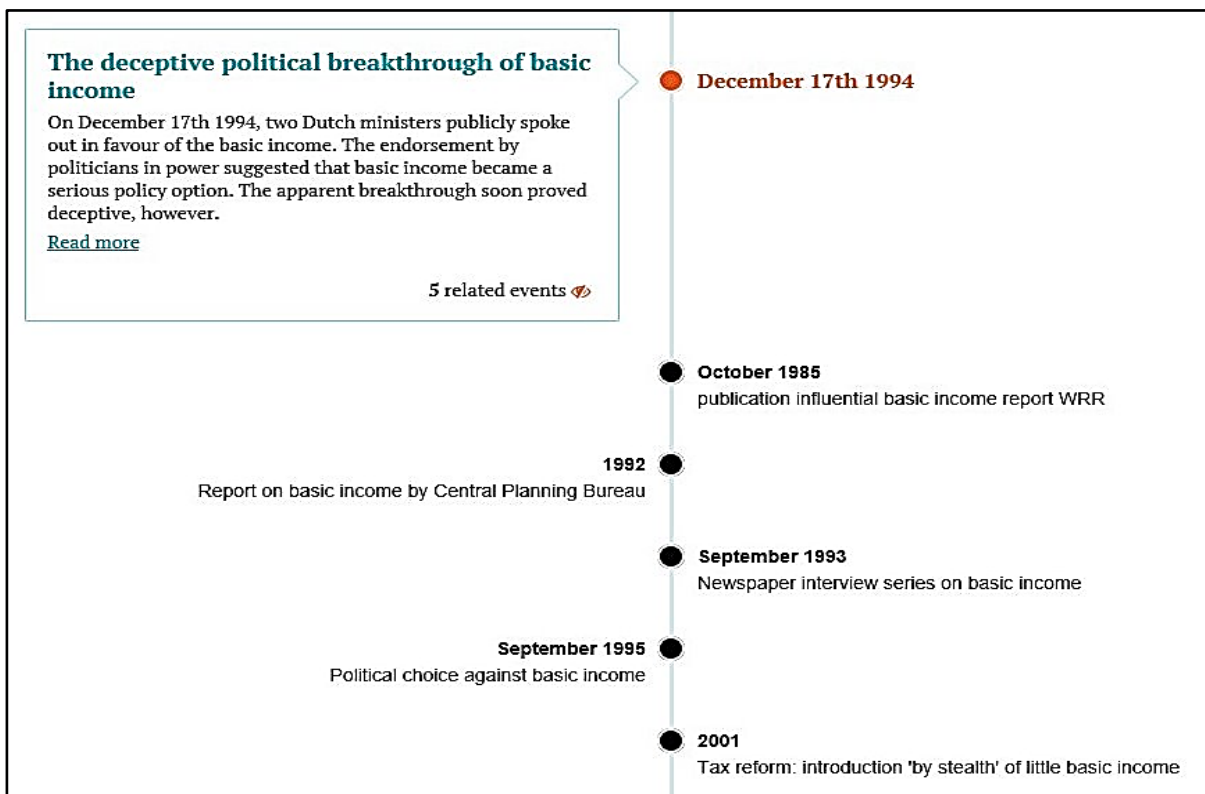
The deceptive political breakthrough of basic income

On December 17th 1994, two Dutch ministers publicly spoke out in favour of the basic income. The endorsement by politicians in power suggested that basic income became a serious policy option. The apparent breakthrough soon proved deceptive, however.

Read more

5 related events

December 17th 1994

October 1985
publication influential basic income report WRR

1992
Report on basic income by Central Planning Bureau

September 1993
Newspaper interview series on basic income

September 1995
Political choice against basic income

2001
Tax reform: introduction 'by stealth' of little basic income